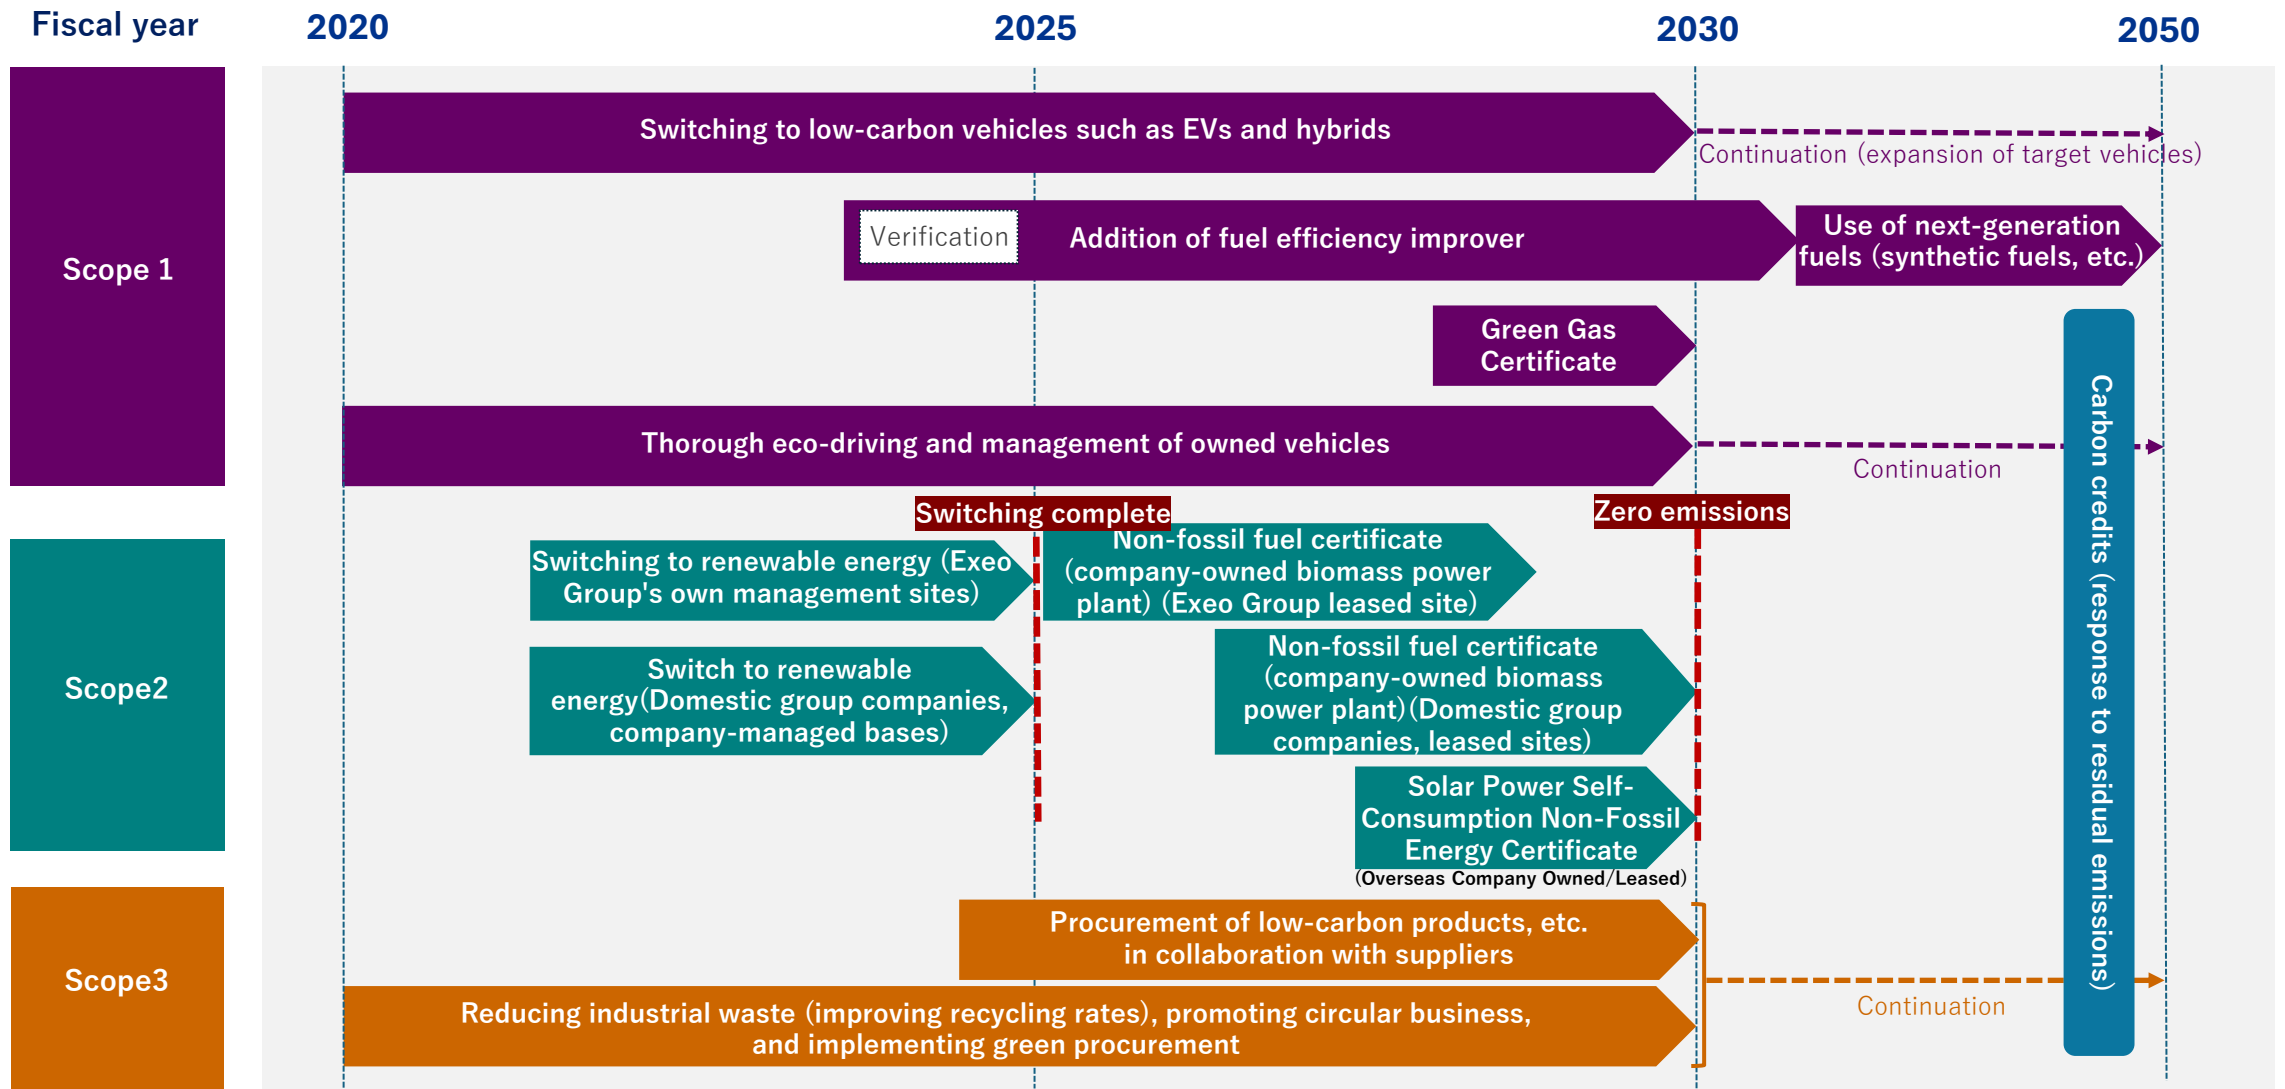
Fiscal year
2020
2025
2030
2050

Scope 1

Switching to low-carbon vehicles such as EVs and hybrids
Continuation (expansion of target vehicles)

Verification
Addition of fuel efficiency improver
Use of next-generation fuels (synthetic fuels, etc.)

Green Gas Certificate

Thorough eco-driving and management of owned vehicles
Continuation

Carbon credits (response to residual emissions)

Scope2

Switching complete
Zero emissions

Switching to renewable energy (Exeo Group's own management sites)
Non-fossil fuel certificate (company-owned biomass power plant) (Exeo Group leased site)

Switch to renewable energy(Domestic group companies, company-managed bases)
Non-fossil fuel certificate (company-owned biomass power plant)(Domestic group companies, leased sites)

Solar Power Self-Consumption Non-Fossil Energy Certificate
(Overseas Company Owned/Leased)

Scope3

Procurement of low-carbon products, etc. in collaboration with suppliers

Reducing industrial waste (improving recycling rates), promoting circular business, and implementing green procurement
Continuation